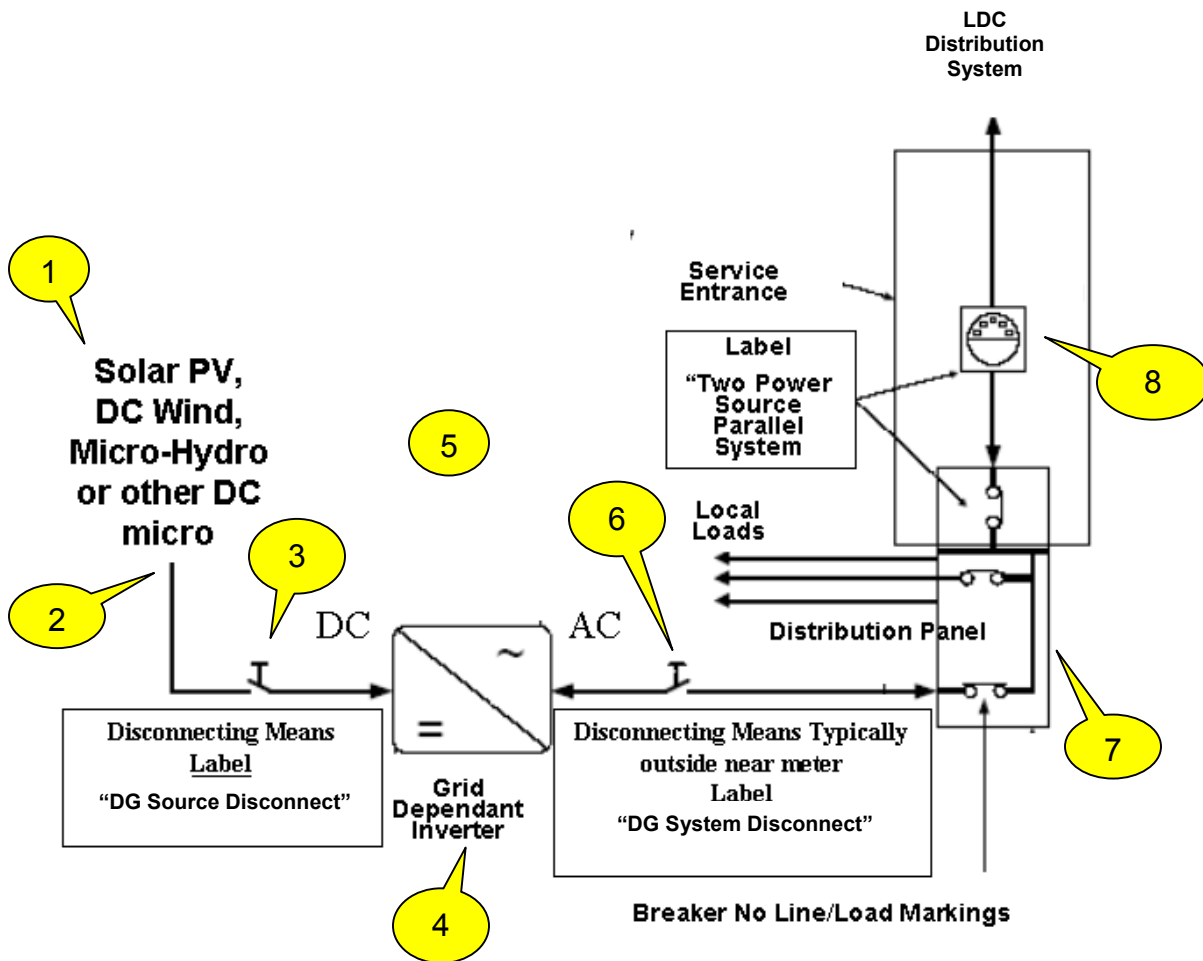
LDC Distribution System

1

Solar PV, DC Wind, Micro-Hydro or other DC micro

Service Entrance

Label
"Two Power Source Parallel System

8

5

6

Local Loads

3

2

DC

AC

Distribution Panel

$=$

~

Disconnecting Means
Label
"DG Source Disconnect"

Grid Dependant Inverter

Disconnecting Means Typically outside near meter
Label
"DG System Disconnect"

7

4

Breaker No Line/Load Markings